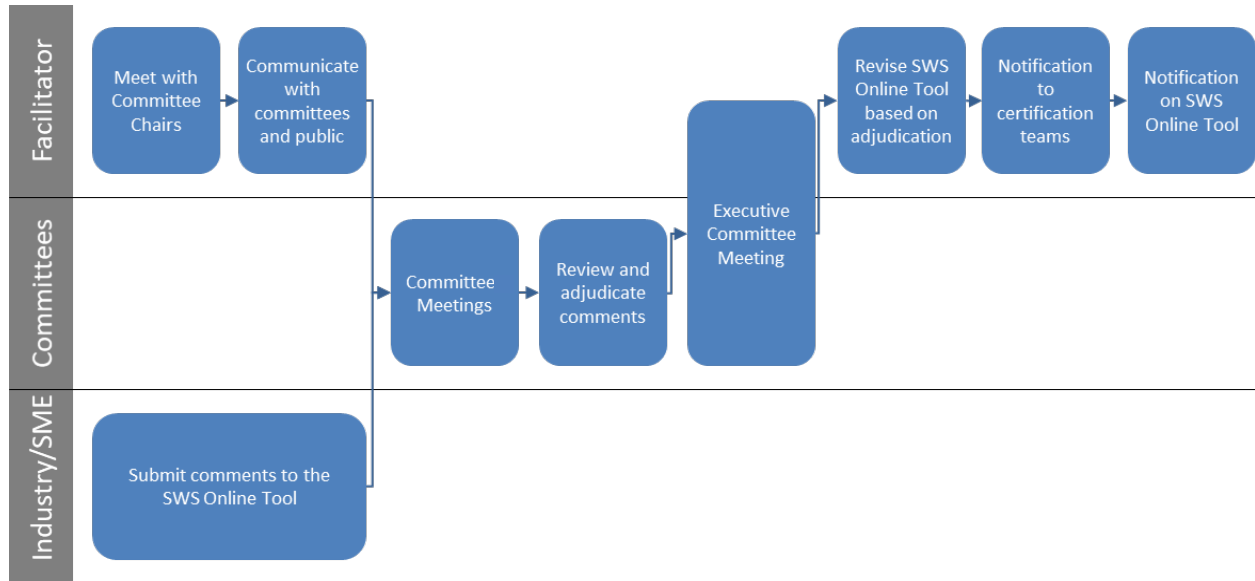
Facilitator

Meet with Committee Chairs

Communicate with committees and public

Revise SWS Online Tool based on adjudication

Notification to certification teams

Notification on SWS Online Tool

Committees

Committee Meetings

Review and adjudicate comments

Executive Committee Meeting

Industry/SME

Submit comments to the SWS Online Tool